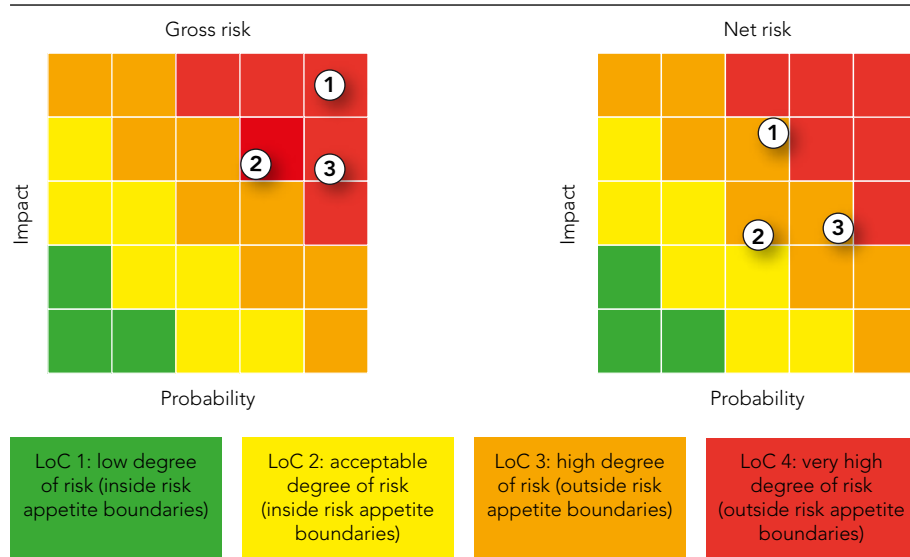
Gross risk

Impact

1

2

3

Probability

Net risk

Impact

1

2

3

Probability

LoC 1: low degree of risk (inside risk appetite boundaries)

LoC 2: acceptable degree of risk (inside risk appetite boundaries)

LoC 3: high degree of risk (outside risk appetite boundaries)

LoC 4: very high degree of risk (outside risk appetite boundaries)